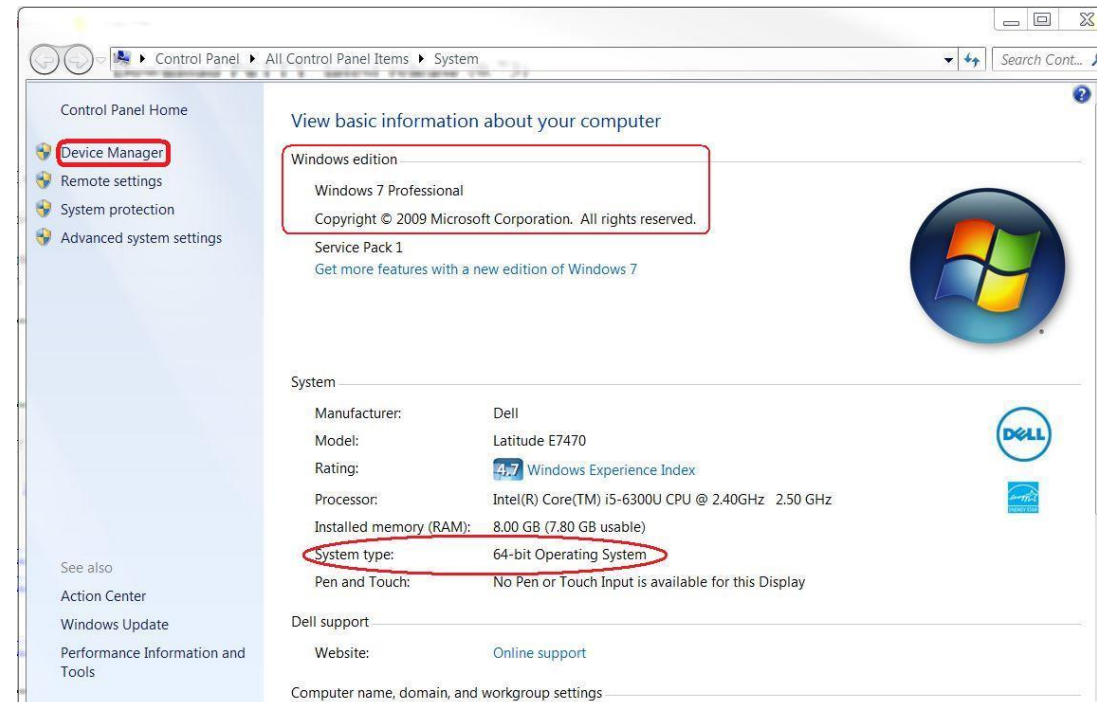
Control Panel ▸ All Control Panel Items ▸ System

Search Cont...

Control Panel Home

Device Manager

Remote settings

System protection

Advanced system settings

See also

Action Center

Windows Update

Performance Information and Tools

View basic information about your computer

Windows edition

Windows 7 Professional

Copyright © 2009 Microsoft Corporation. All rights reserved.

Service Pack 1

Get more features with a new edition of Windows 7

System

| | |
|---|---|
| Manufacturer: | Dell |
| Model: | Latitude E7470 |
| Rating: | 4.7 Windows Experience Index |
| Processor: | Intel(R) Core(TM) i5-6300U CPU @ 2.40GHz 2.50 GHz |
| Installed memory (RAM): | 8.00 GB (7.80 GB usable) |
| System type: | 64-bit Operating System |
| Pen and Touch: | No Pen or Touch Input is available for this Display |

DELL

Dell support

Website: Online support

Computer name, domain, and workgroup settings